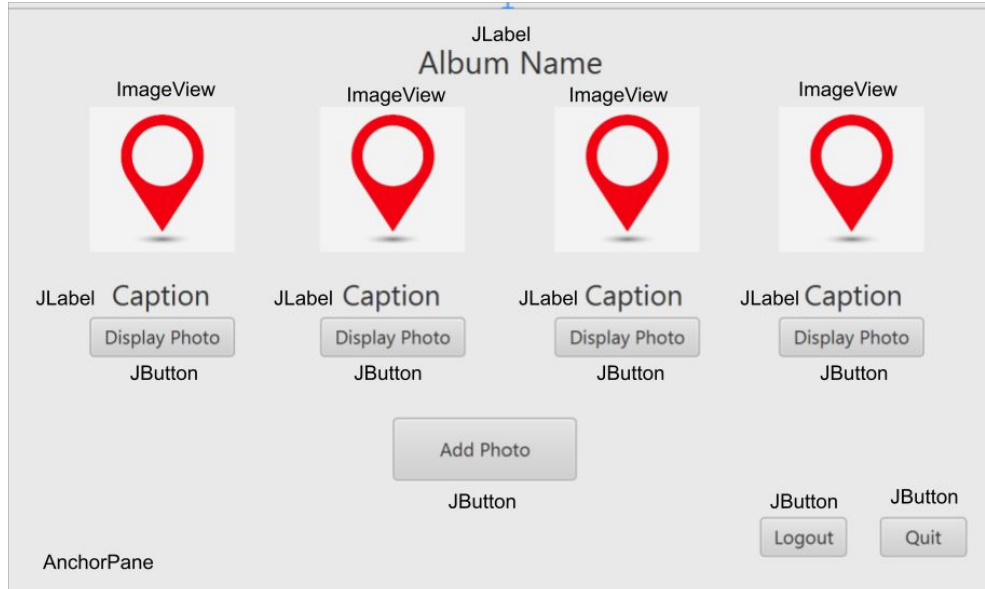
JLabel
Album Name

ImageView
ImageView
ImageView
ImageView

JLabel Caption
Display Photo
JButton

JLabel Caption
Display Photo
JButton

JLabel Caption
Display Photo
JButton

JLabel Caption
Display Photo
JButton

Add Photo
JButton

JButton
Logout

JButton
Quit

AnchorPane